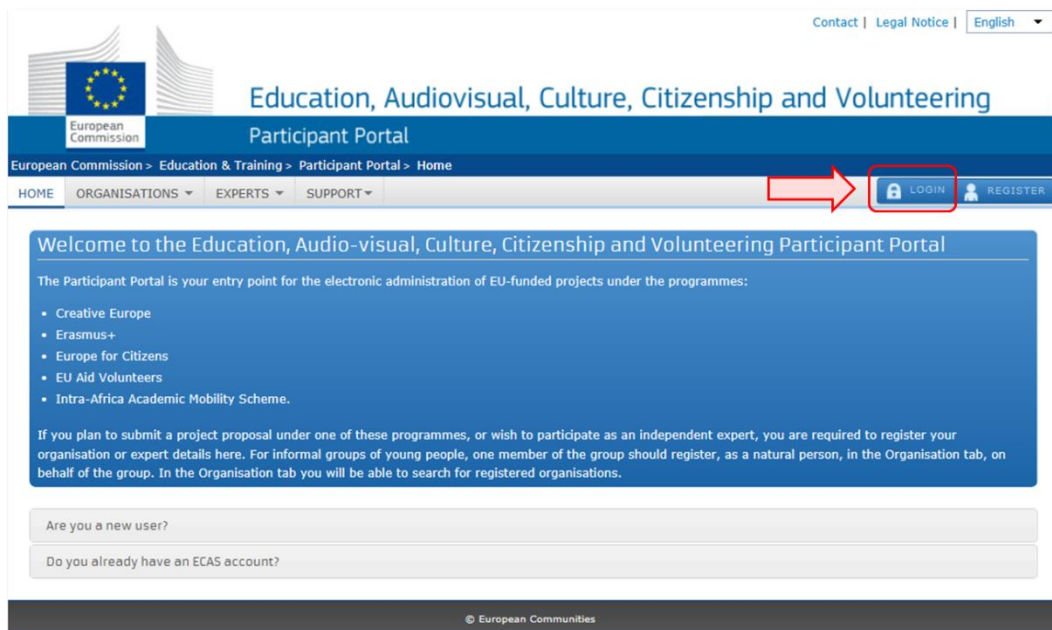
Contact | Legal Notice | English

European Commission

Education, Audiovisual, Culture, Citizenship and Volunteering

Participant Portal

European Commission > Education & Training > Participant Portal > Home

HOME ORGANISATIONS EXPERTS SUPPORT

LOGIN REGISTER

Welcome to the Education, Audio-visual, Culture, Citizenship and Volunteering Participant Portal

The Participant Portal is your entry point for the electronic administration of EU-funded projects under the programmes:

- Creative Europe
- Erasmus+
- Europe for Citizens
- EU Aid Volunteers
- Intra-Africa Academic Mobility Scheme.

If you plan to submit a project proposal under one of these programmes, or wish to participate as an independent expert, you are required to register your organisation or expert details here. For informal groups of young people, one member of the group should register, as a natural person, in the Organisation tab, on behalf of the group. In the Organisation tab you will be able to search for registered organisations.

Are you a new user?

Do you already have an ECAS account?

© European Communities